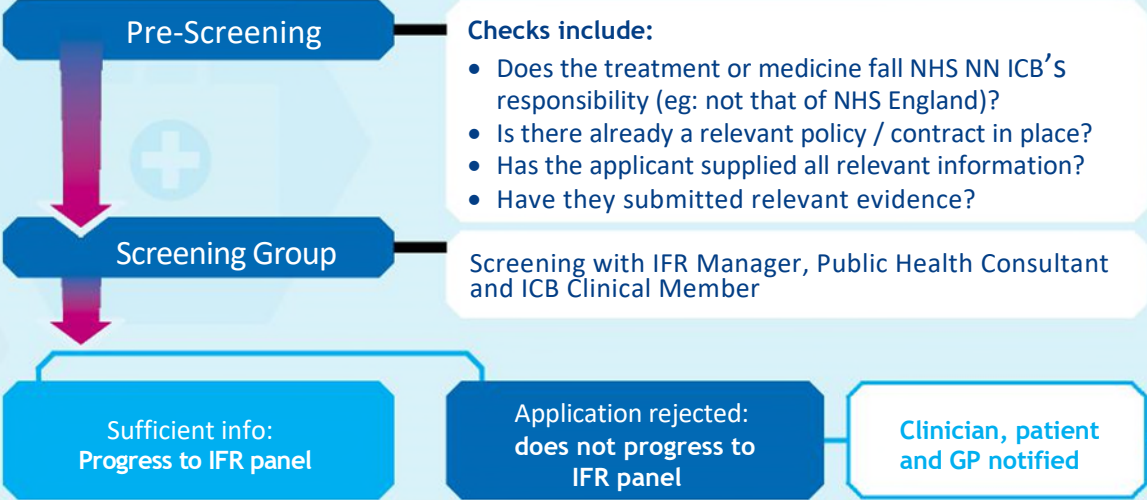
Pre-Screening

Checks include:

- Does the treatment or medicine fall NHS NN ICB'S responsibility (eg: not that of NHS England)?
- Is there already a relevant policy / contract in place?
- Has the applicant supplied all relevant information?
- Have they submitted relevant evidence?

Screening Group

Screening with IFR Manager, Public Health Consultant and ICB Clinical Member

Sufficient info:
Progress to IFR panel

Application rejected:
does not progress to IFR panel

Clinician, patient and GP notified